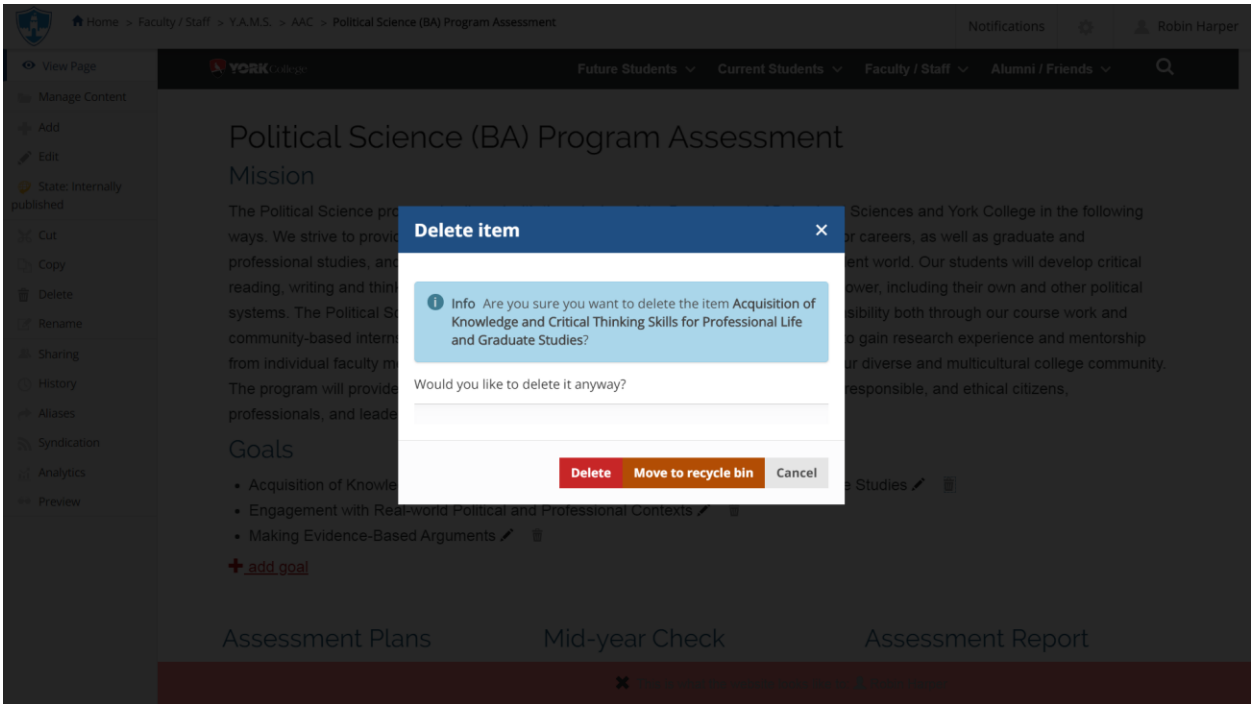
Home > Faculty / Staff > Y.A.M.S. > AAC > Political Science (BA) Program Assessment

Notifications

Robin Harper

View Page
Manage Content
Add
Edit
State: Internally published
Cut
Copy
Delete
Rename
Sharing
History
Aliases
Syndication
Analytics
Preview

YORK College

Future Students
Current Students
Faculty / Staff
Alumni / Friends

Political Science (BA) Program Assessment

Mission

The Political Science pro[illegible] Sciences and York College in the following ways. We strive to provi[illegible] r careers, as well as graduate and professional studies, and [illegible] ent world. Our students will develop critical reading, writing and thin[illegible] ower, including their own and other political systems. The Political Sc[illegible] sibility both through our course work and community-based interns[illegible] o gain research experience and mentorship from individual faculty m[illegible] ur diverse and multicultural college community. The program will provide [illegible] esponsible, and ethical citizens, professionals, and leade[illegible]

Goals

• Acquisition of Knowle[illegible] e Studies
• Engagement with Real-world Political and Professional Contexts
• Making Evidence-Based Arguments

add goal

Assessment Plans
Mid-year Check
Assessment Report

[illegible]

Delete item

Info Are you sure you want to delete the item Acquisition of Knowledge and Critical Thinking Skills for Professional Life and Graduate Studies?

Would you like to delete it anyway?

Delete
Move to recycle bin
Cancel